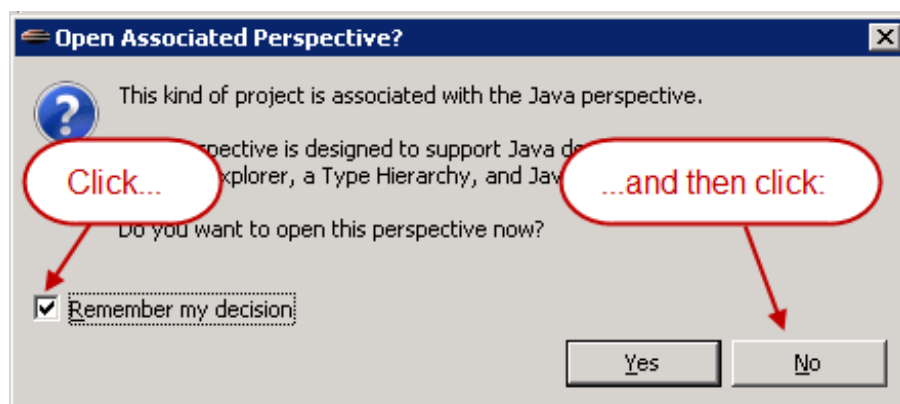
Open Associated Perspective?

This kind of project is associated with the Java perspective.

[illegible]spective is designed to support Java de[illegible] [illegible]xplorer, a Type Hierarchy, and Jav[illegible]

Click...

...and then click:

Do you want to open this perspective now?

Remember my decision

Yes

No